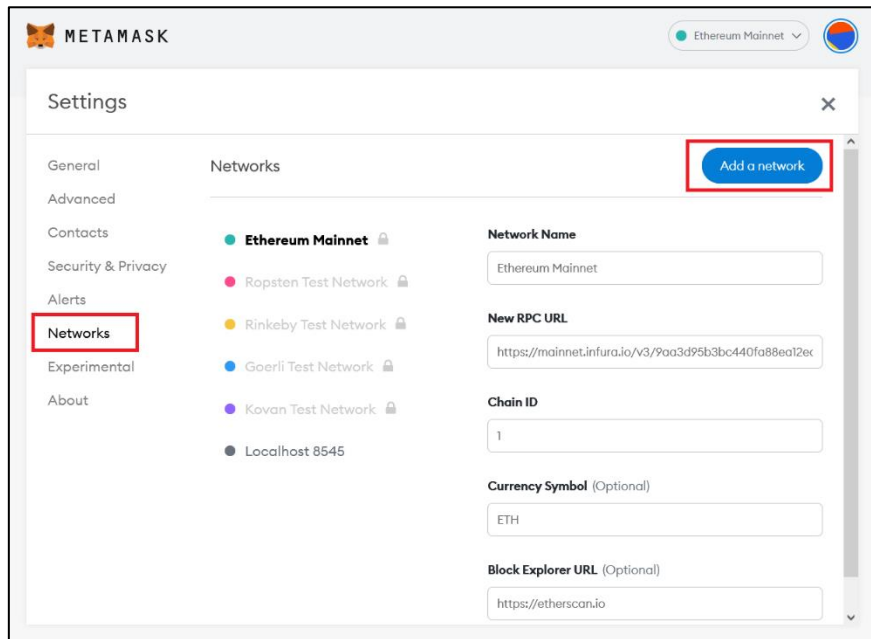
METAMASK

Ethereum Mainnet

Settings

×

General
Advanced
Contacts
Security & Privacy
Alerts
Networks
Experimental
About

Networks

Add a network

Ethereum Mainnet
Ropsten Test Network
Rinkeby Test Network
Goerli Test Network
Kovan Test Network
Localhost 8545

Network Name
Ethereum Mainnet

New RPC URL
https://mainnet.infura.io/v3/9aa3d95b3bc440fa88ea12e

Chain ID
1

Currency Symbol (Optional)
ETH

Block Explorer URL (Optional)
https://etherscan.io